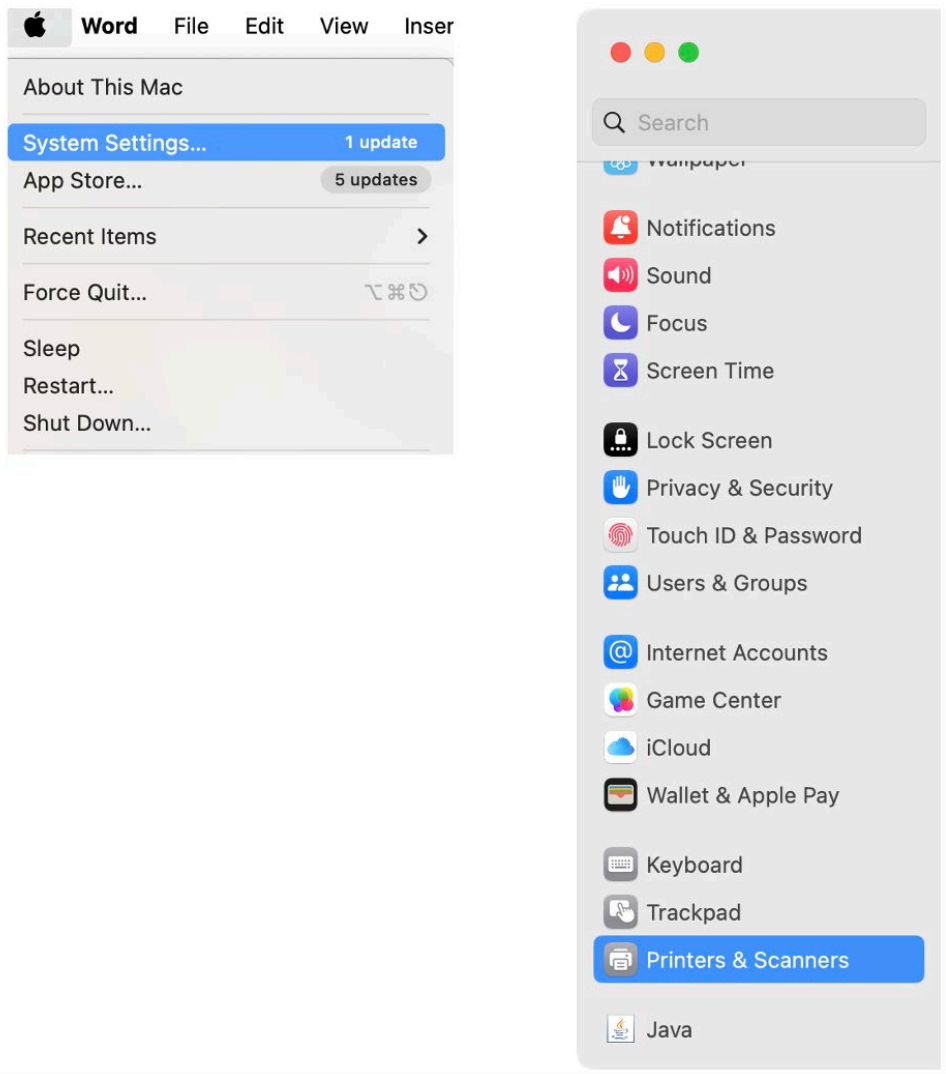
Word File Edit View Inser

About This Mac

System Settings... 1 update

App Store... 5 updates

Recent Items >

Force Quit... ⌥⌘⎋

Sleep

Restart...

Shut Down...

Search

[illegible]

Notifications

Sound

Focus

Screen Time

Lock Screen

Privacy & Security

Touch ID & Password

Users & Groups

Internet Accounts

Game Center

iCloud

Wallet & Apple Pay

Keyboard

Trackpad

Printers & Scanners

Java